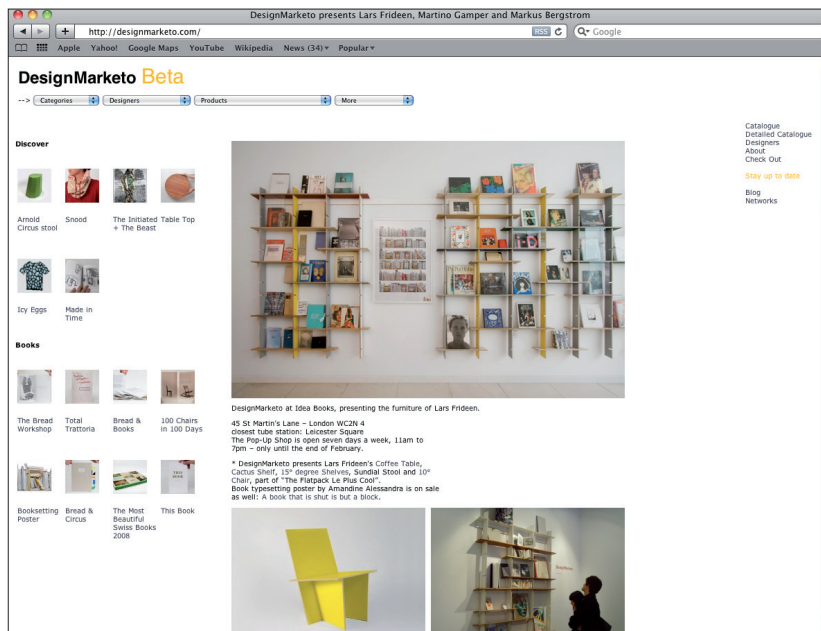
DesignMarketo presents Lars Frideen, Martino Gamper and Markus Bergstrom

http://designmarketo.com/

RSS

Google

Apple Yahoo! Google Maps YouTube Wikipedia News (34) Popular

DesignMarketo Beta

--> Categories Designers Products More

Discover

Arnold Circus stool

Snood

The Initiated + The Beast

Table Top

Icy Eggs

Made in Time

Books

The Bread Workshop

Total Trattoria

Bread & Books

100 Chairs in 100 Days

Booksetting Poster

Bread & Circus

The Most Beautiful Swiss Books 2008

This Book

DesignMarketo at Idea Books, presenting the furniture of Lars Frideen.

45 St Martin's Lane – London WC2N 4
closest tube station: Leicester Square
The Pop-Up Shop is open seven days a week, 11am to 7pm – only until the end of February.

* DesignMarketo presents Lars Frideen's Coffee Table, Cactus Shelf, 15° degree Shelves, Sundial Stool and 10° Chair, part of "The Flatpack Le Plus Cool".
Book typesetting poster by Amandine Alessandra is on sale as well: A book that is shut is but a block.

Catalogue
Detailed Catalogue
Designers
About
Check Out

Stay up to date

Blog
Networks